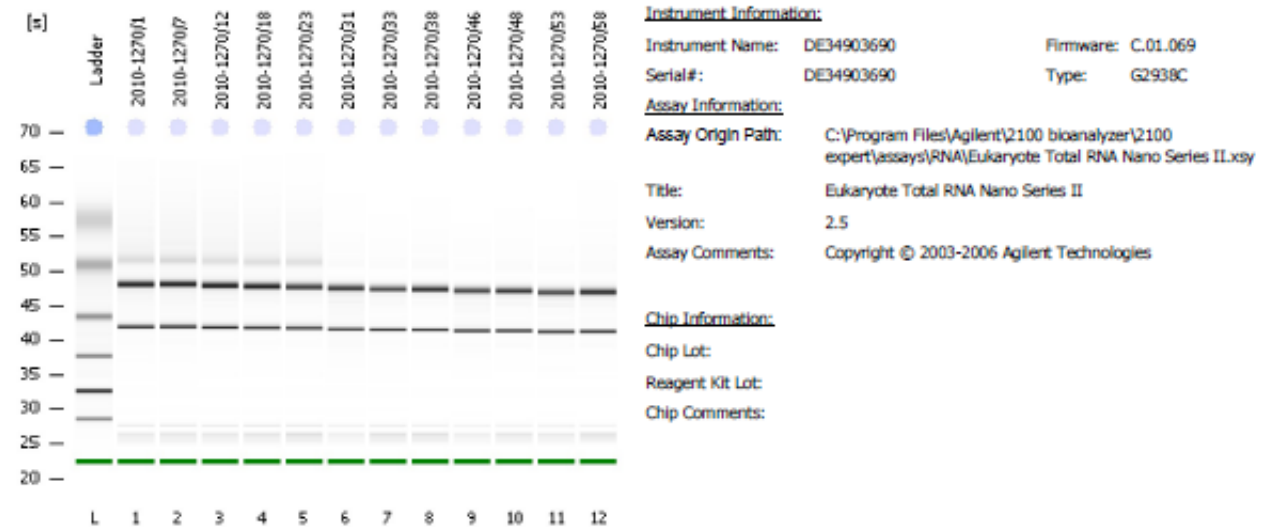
[s]

Ladder 2010-1270/1 2010-1270/7 2010-1270/12 2010-1270/18 2010-1270/23 2010-1270/31 2010-1270/33 2010-1270/38 2010-1270/46 2010-1270/48 2010-1270/53 2010-1270/58

70
65
60
55
50
45
40
35
30
25
20

L 1 2 3 4 5 6 7 8 9 10 11 12

Instrument Information:

| | | | |
|---|---|---|---|
| Instrument Name: | DE34903690 | Firmware: | C.01.069 |
| Serial#: | DE34903690 | Type: | G2938C |

Assay Information:

Assay Origin Path: C:\Program Files\Agilent\2100 bioanalyzer\2100 expert\assays\RNA\Eukaryote Total RNA Nano Series II.xsy

Title: Eukaryote Total RNA Nano Series II

Version: 2.5

Assay Comments: Copyright © 2003-2006 Agilent Technologies

Chip Information:

Chip Lot:

Reagent Kit Lot:

Chip Comments: